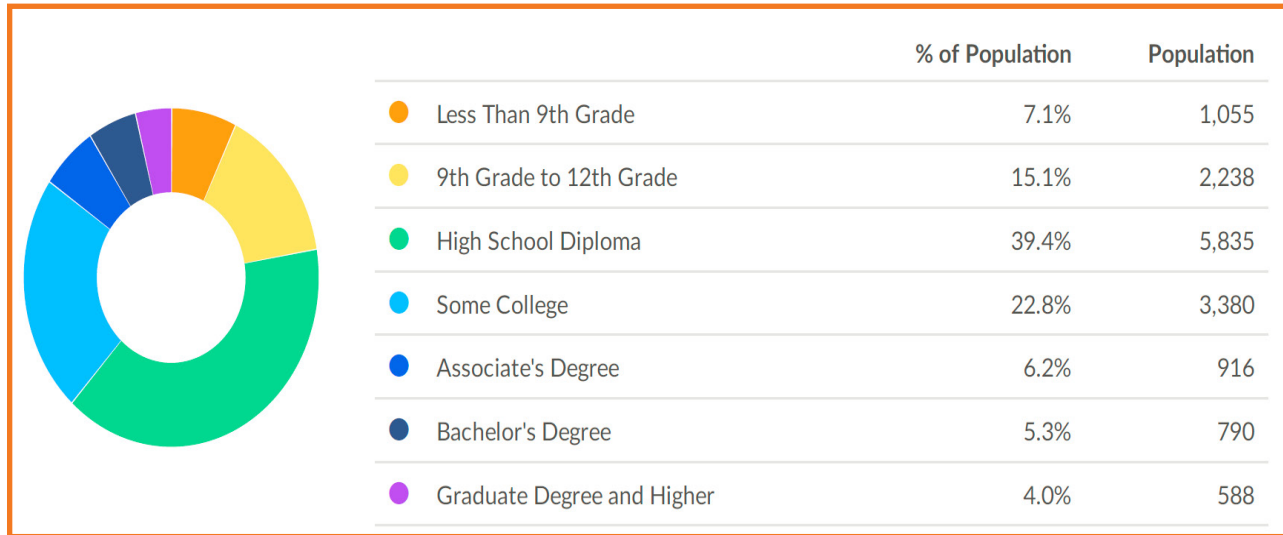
| | % of Population | Population |
|---|---|---|
| Less Than 9th Grade | 7.1% | 1,055 |
| 9th Grade to 12th Grade | 15.1% | 2,238 |
| High School Diploma | 39.4% | 5,835 |
| Some College | 22.8% | 3,380 |
| Associate's Degree | 6.2% | 916 |
| Bachelor's Degree | 5.3% | 790 |
| Graduate Degree and Higher | 4.0% | 588 |